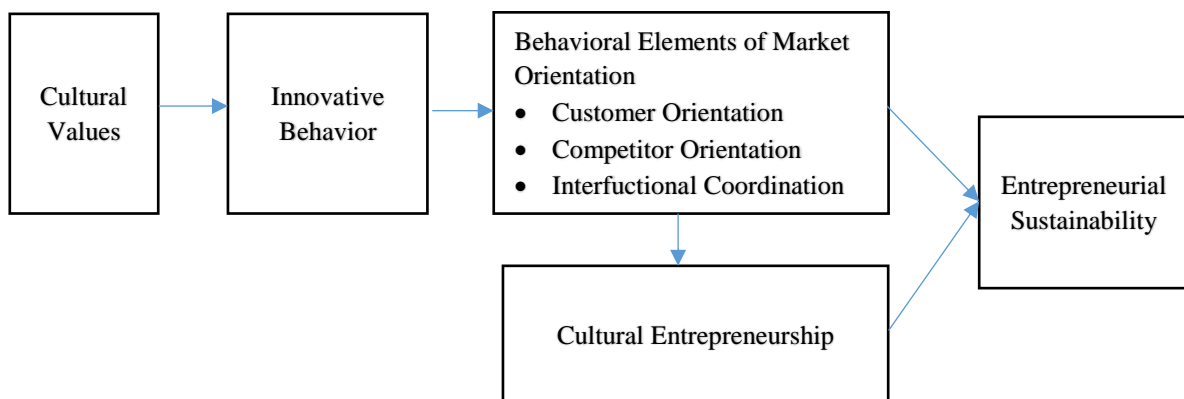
Cultural Values

Innovative Behavior

Behavioral Elements of Market Orientation
- Customer Orientation
- Competitor Orientation
- Interfuctional Coordination

Entrepreneurial Sustainability

Cultural Entrepreneurship